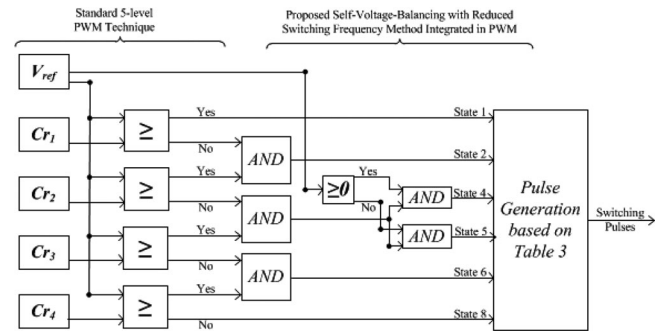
Standard 5-level PWM Technique

Proposed Self-Voltage-Balancing with Reduced Switching Frequency Method Integrated in PWM

$V_{ref}$

$Cr_1$

$Cr_2$

$Cr_3$

$Cr_4$

≥

≥

≥

≥

Yes

No

Yes

No

Yes

No

Yes

No

AND

AND

AND

≥0

Yes

No

AND

AND

State 1

State 2

State 4

State 5

State 6

State 8

Pulse Generation based on Table 3

Switching Pulses